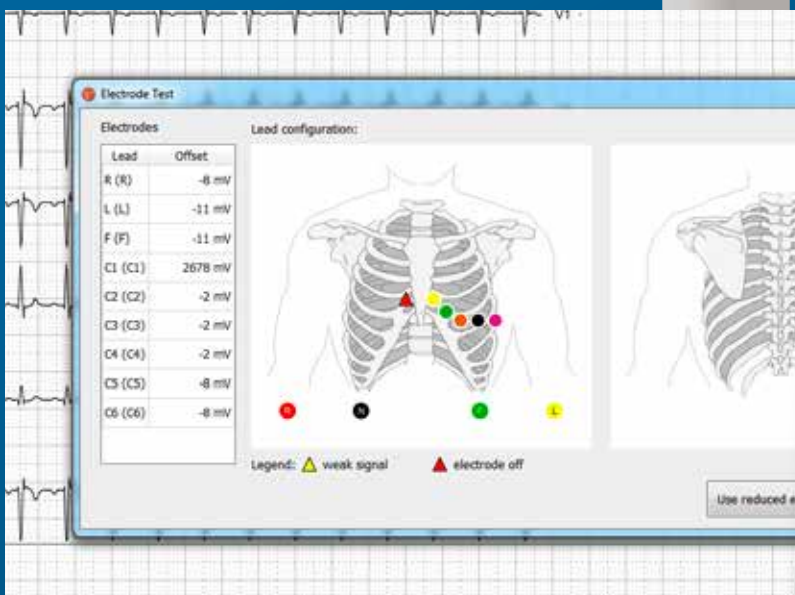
V1

Electrode Test

Electrodes

| Lead | Offset |
|---|---|
| R (R) | -8 mV |
| L (L) | -11 mV |
| F (F) | -11 mV |
| C1 (C1) | 2678 mV |
| C2 (C2) | -2 mV |
| C3 (C3) | -2 mV |
| C4 (C4) | -2 mV |
| C5 (C5) | -8 mV |
| C6 (C6) | -8 mV |

Lead configuration:

R N F L

Legend: weak signal electrode off

Use reduced e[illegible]